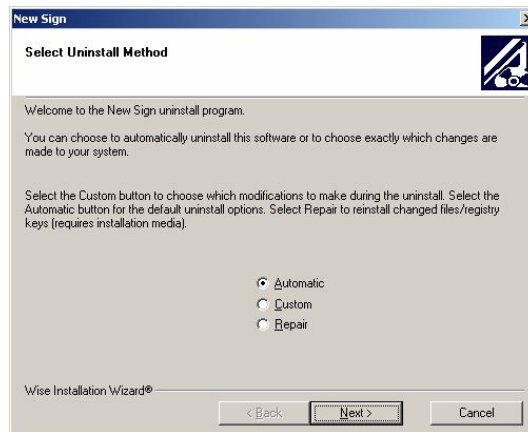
New Sign

Select Uninstall Method

Welcome to the New Sign uninstall program.

You can choose to automatically uninstall this software or to choose exactly which changes are made to your system.

Select the Custom button to choose which modifications to make during the uninstall. Select the Automatic button for the default uninstall options. Select Repair to reinstall changed files/registry keys (requires installation media).

Automatic
Custom
Repair

Wise Installation Wizard®

< Back
Next >
Cancel